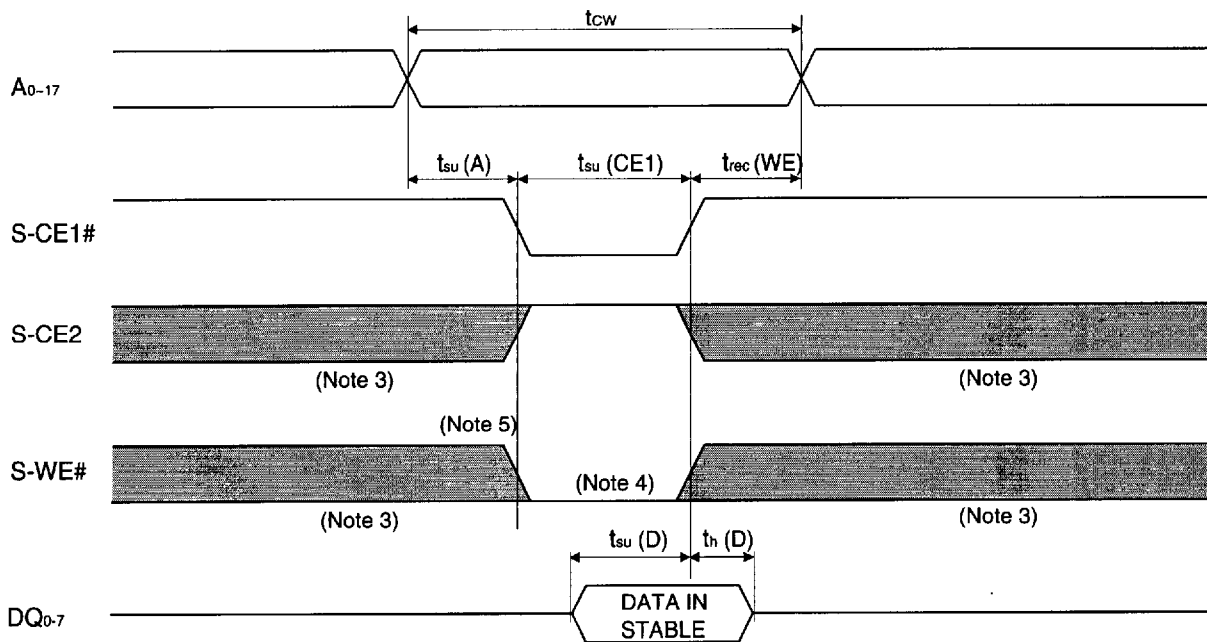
$t_{CW}$

$A_{0\sim17}$

$t_{su}$ (A)

$t_{su}$ (CE1)

$t_{rec}$ (WE)

S-CE1#

S-CE2

(Note 3)

(Note 3)

(Note 5)

S-WE#

(Note 4)

(Note 3)

(Note 3)

$t_{su}$ (D)

$t_h$ (D)

$DQ_{0\text{-}7}$

DATA IN STABLE